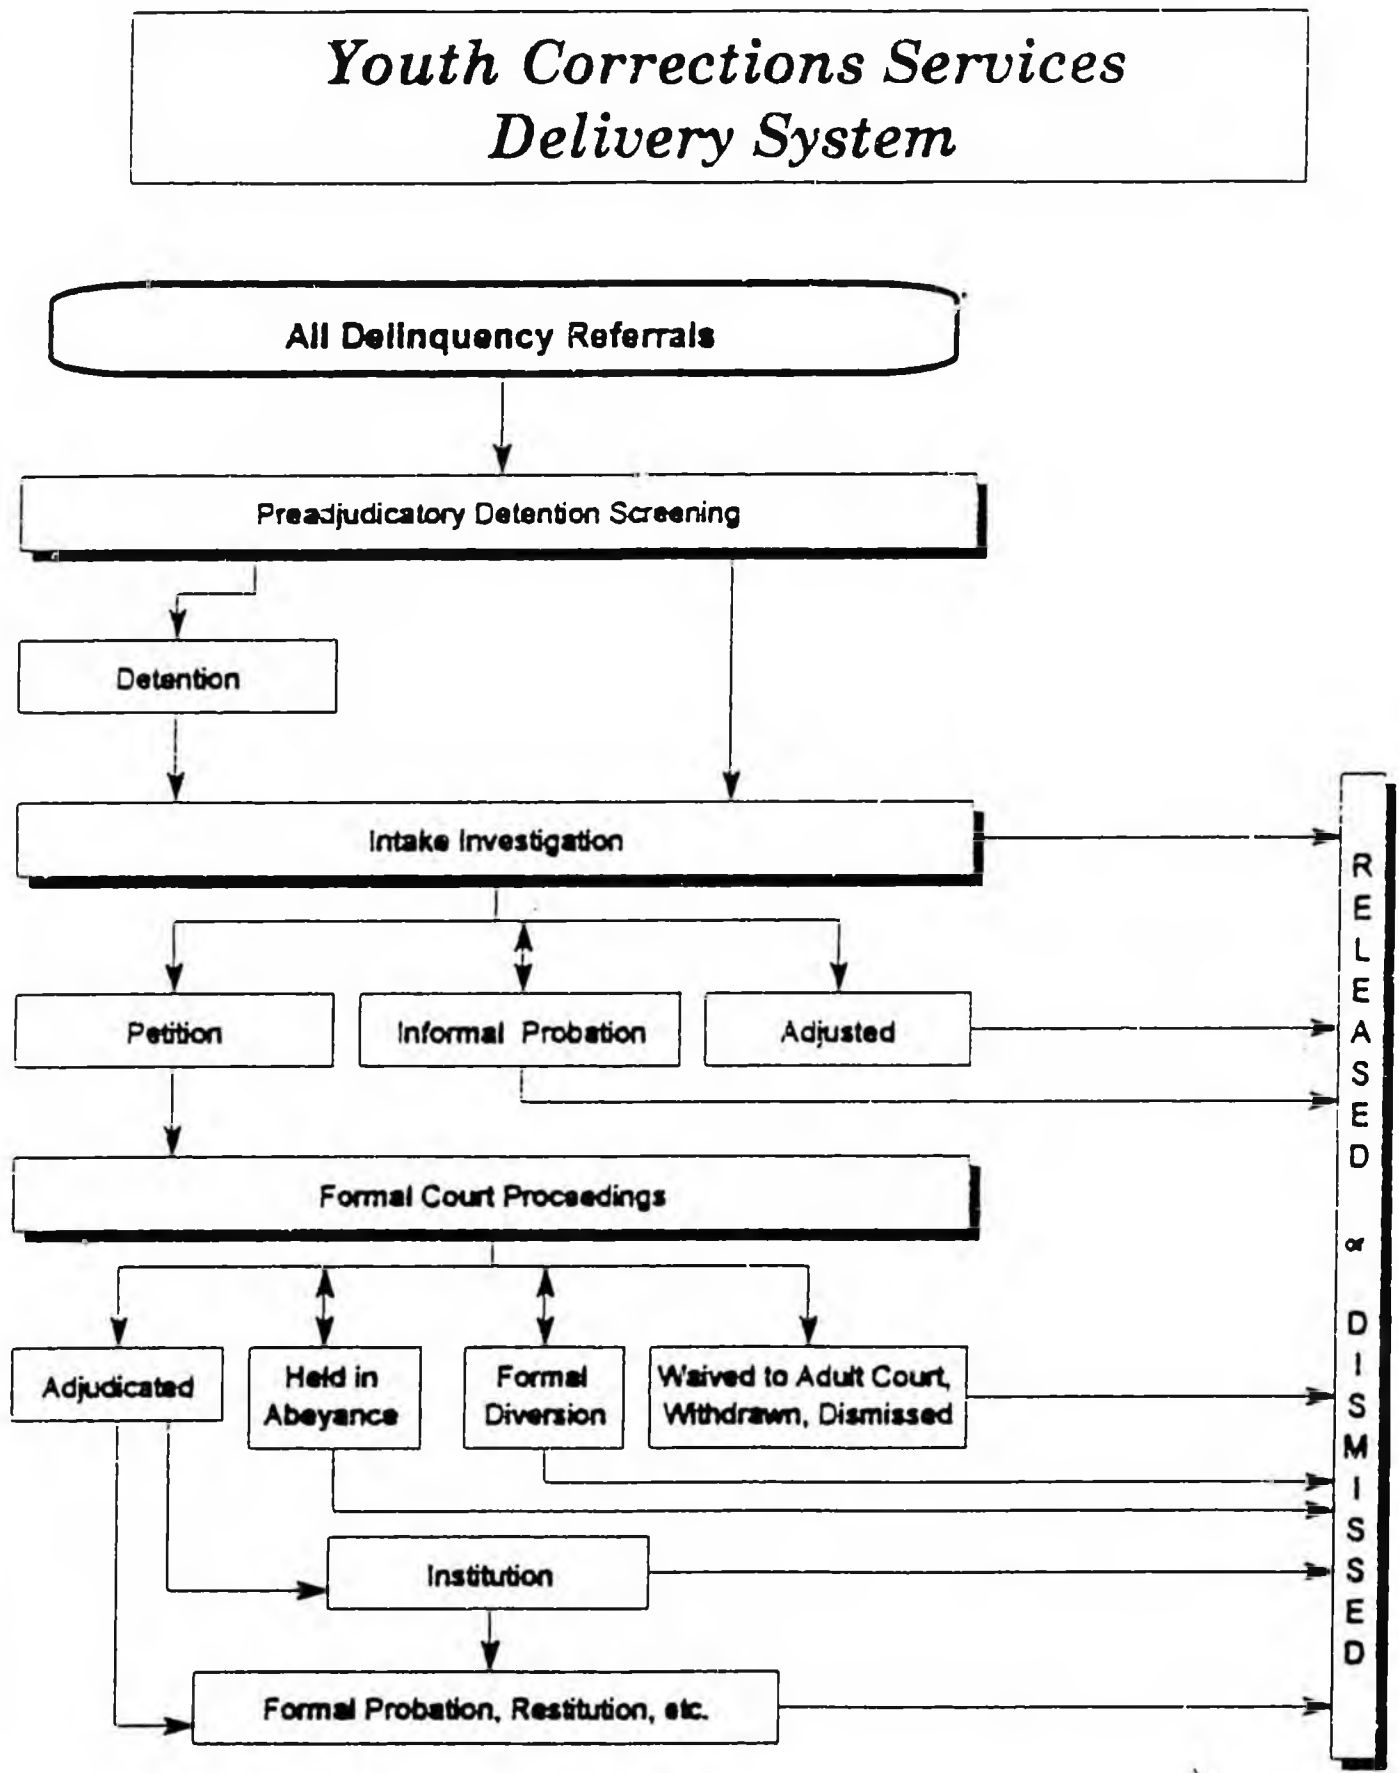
Youth Corrections Services Delivery System

All Delinquency Referrals

Preadjudicatory Detention Screening

Detention

Intake Investigation

Petition

Informal Probation

Adjusted

Formal Court Proceedings

Adjudicated

Held in Abeyance

Formal Diversion

Waived to Adult Court, Withdrawn, Dismissed

Institution

Formal Probation, Restitution, etc.

RELEASED or DISMISSED